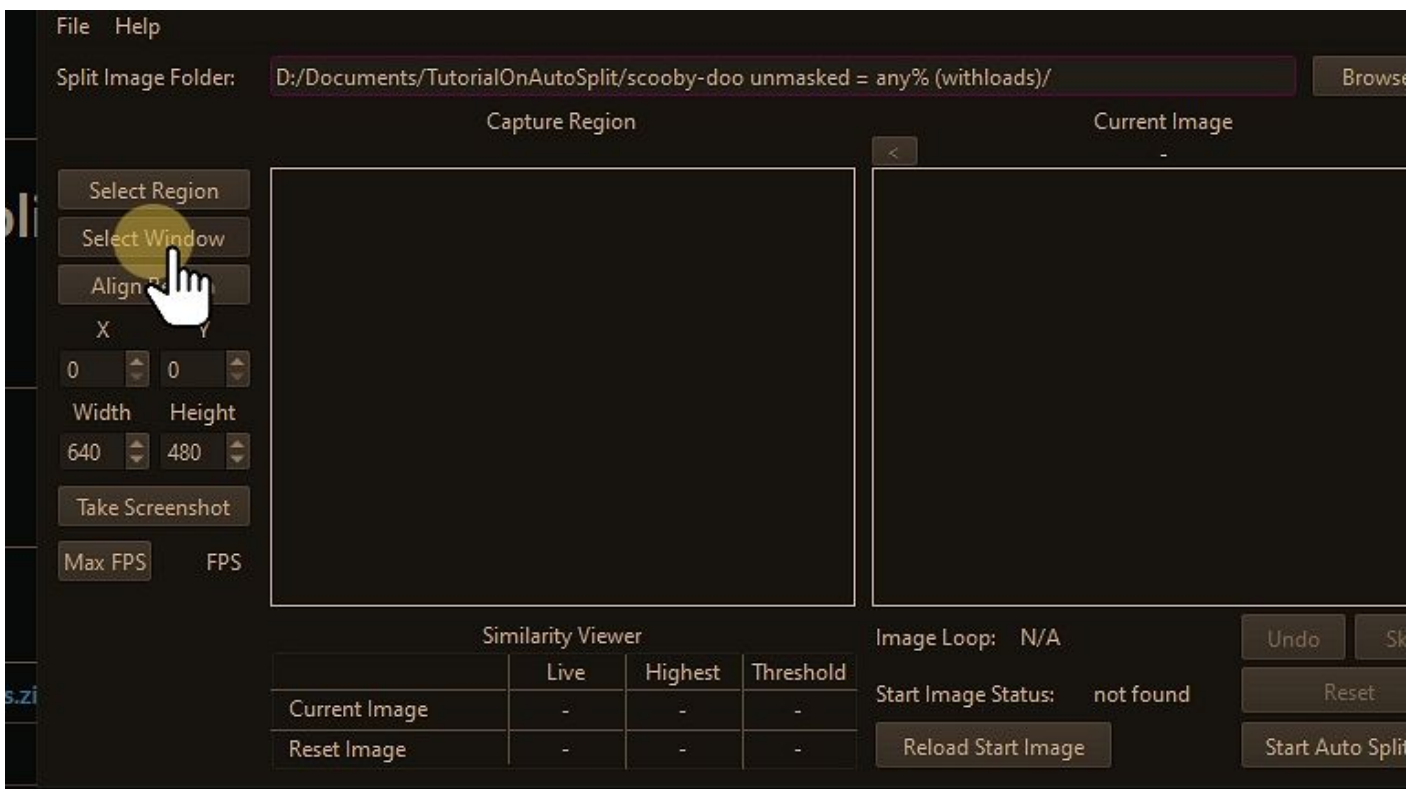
File Help

Split Image Folder: D:/Documents/TutorialOnAutoSplit/scooby-doo unmasked = any% (withloads)/

Browse

Capture Region

Current Image

<

-

Select Region

Select Window

Align R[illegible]

X Y

0 0

Width Height

640 480

Take Screenshot

Max FPS FPS

Similarity Viewer

| | Live | Highest | Threshold |
|---|---|---|---|
| Current Image | - | - | - |
| Reset Image | - | - | - |

Image Loop: N/A

Start Image Status: not found

Reload Start Image

Undo

Sk

Reset

Start Auto Split

pli

s.zi